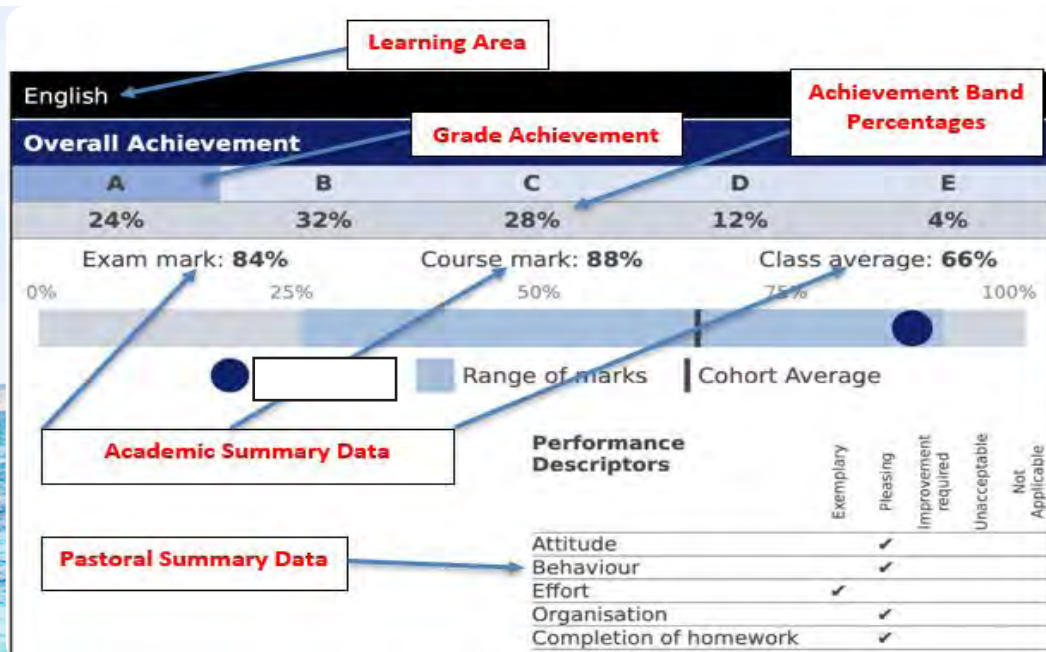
Learning Area

English

Achievement Band Percentages

Overall Achievement

Grade Achievement

| A | B | C | D | E |
|---|---|---|---|---|
| 24% | 32% | 28% | 12% | 4% |

Exam mark: **84%**

Course mark: **88%**

Class average: **66%**

0% 25% 50% 75% 100%

Range of marks

Cohort Average

Academic Summary Data

Pastoral Summary Data

| Performance Descriptors | Exemplary | Pleasing | Improvement required | Unacceptable | Not Applicable |
|---|---|---|---|---|---|
| Attitude | | ✔ | | | |
| Behaviour | | ✔ | | | |
| Effort | ✔ | | | | |
| Organisation | | ✔ | | | |
| Completion of homework | | ✔ | | | |